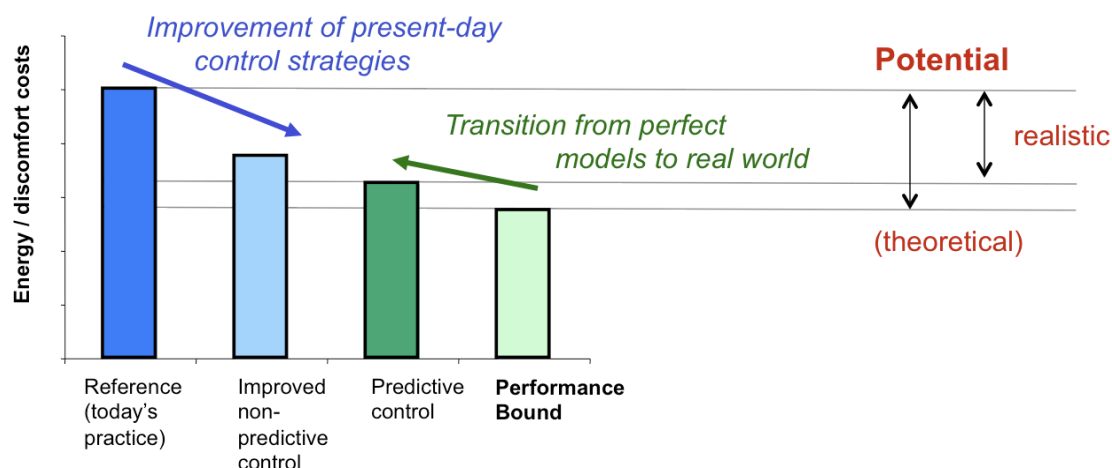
Improvement of present-day control strategies

Potential

Transition from perfect models to real world

realistic

(theoretical)

Energy / discomfort costs

Reference (today's practice)

Improved non-predictive control

Predictive control

Performance Bound